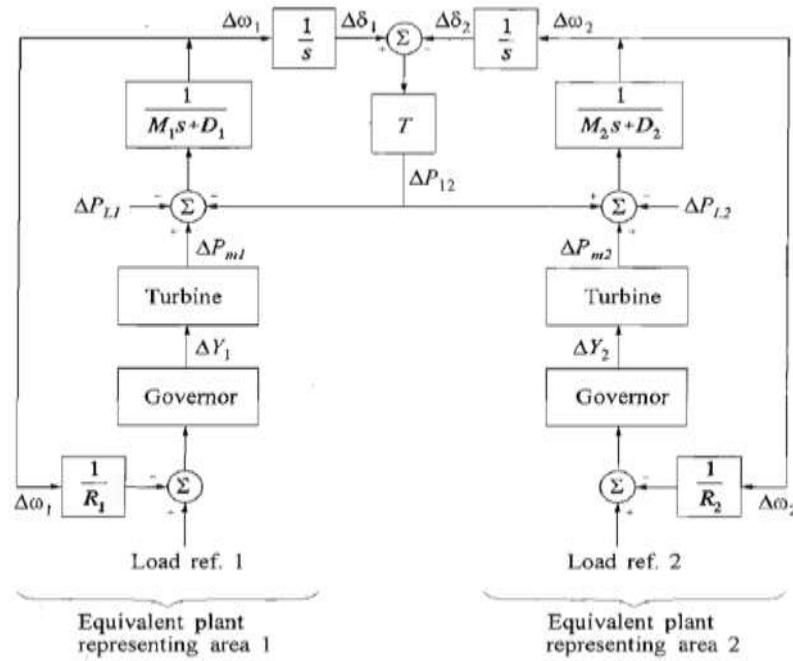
$\Delta\omega_1$

$\frac{1}{s}$

$\Delta\delta_1$

$\Sigma$

$\Delta\delta_2$

$\frac{1}{s}$

$\Delta\omega_2$

$\frac{1}{M_1 s + D_1}$

$T$

$\frac{1}{M_2 s + D_2}$

$\Delta P_{12}$

$\Delta P_{L1}$

$\Sigma$

$\Sigma$

$\Delta P_{L2}$

$\Delta P_{m1}$

$\Delta P_{m2}$

Turbine

Turbine

$\Delta Y_1$

$\Delta Y_2$

Governor

Governor

$\Delta\omega_1$

$\frac{1}{R_1}$

$\Sigma$

$\Sigma$

$\frac{1}{R_2}$

$\Delta\omega_2$

Load ref. 1

Load ref. 2

Equivalent plant representing area 1

Equivalent plant representing area 2